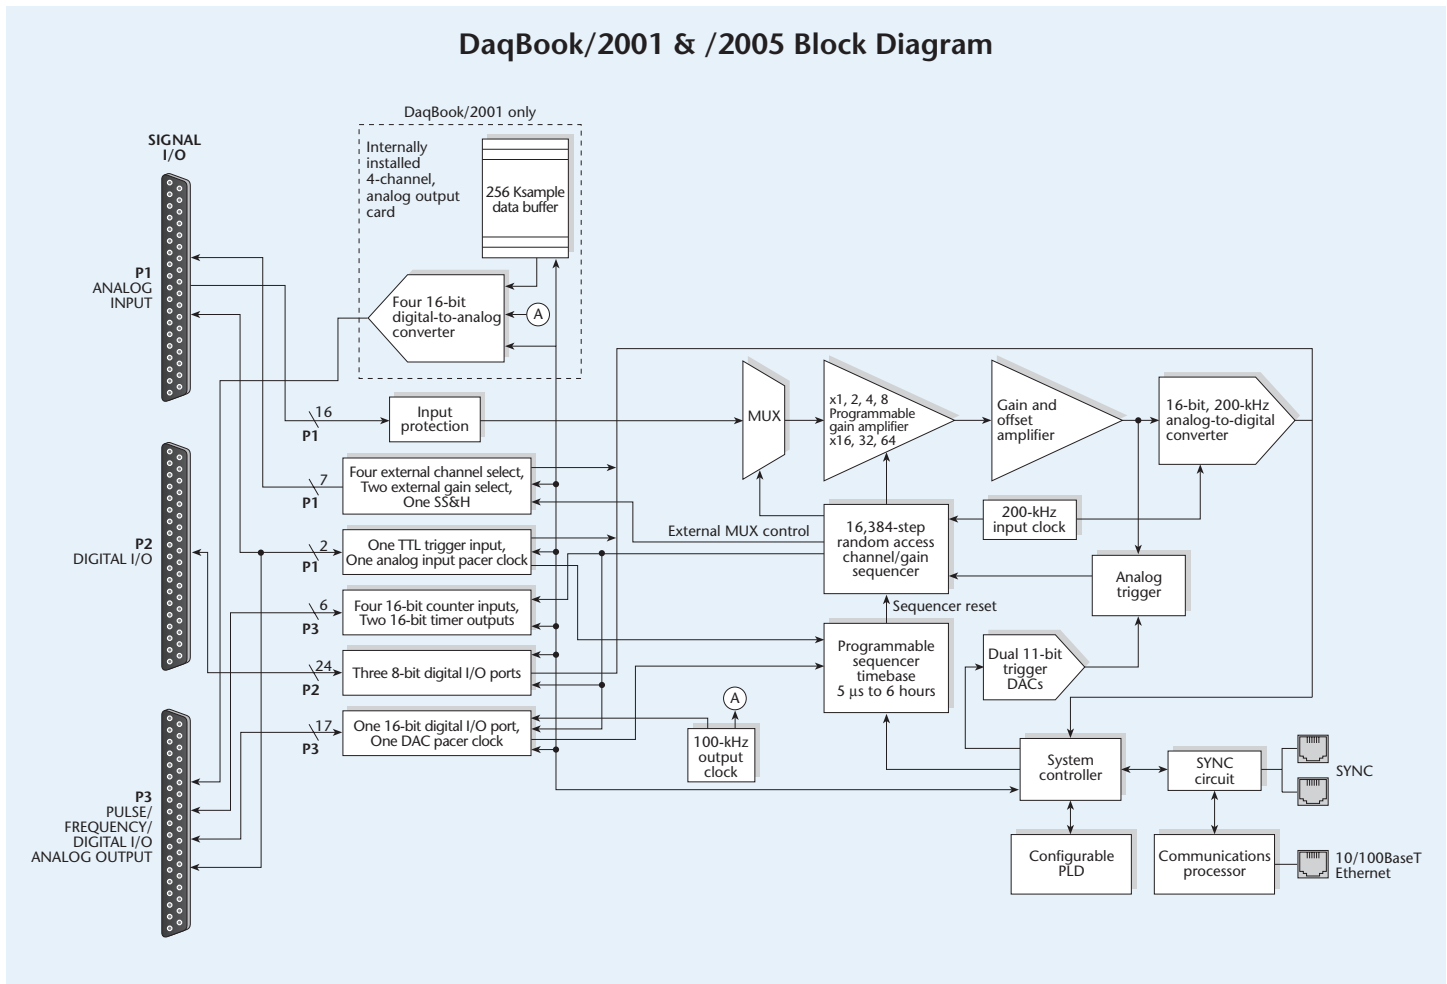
DaqBook/2001 & /2005 Block Diagram

SIGNAL I/O

P1 ANALOG INPUT

P2 DIGITAL I/O

P3 PULSE/ FREQUENCY/ DIGITAL I/O ANALOG OUTPUT

DaqBook/2001 only

Internally installed 4-channel, analog output card

256 Ksample data buffer

Four 16-bit digital-to-analog converter

A

16
P1

Input protection

7
P1

Four external channel select, Two external gain select, One SS&H

2
P1

One TTL trigger input, One analog input pacer clock

6
P3

Four 16-bit counter inputs, Two 16-bit timer outputs

24
P2

Three 8-bit digital I/O ports

17
P3

One 16-bit digital I/O port, One DAC pacer clock

A

100-kHz output clock

MUX

x1, 2, 4, 8 Programmable gain amplifier x16, 32, 64

Gain and offset amplifier

16-bit, 200-kHz analog-to-digital converter

External MUX control

16,384-step random access channel/gain sequencer

200-kHz input clock

Analog trigger

Sequencer reset

Programmable sequencer timebase 5 µs to 6 hours

Dual 11-bit trigger DACs

System controller

SYNC circuit

SYNC

Configurable PLD

Communications processor

10/100BaseT Ethernet